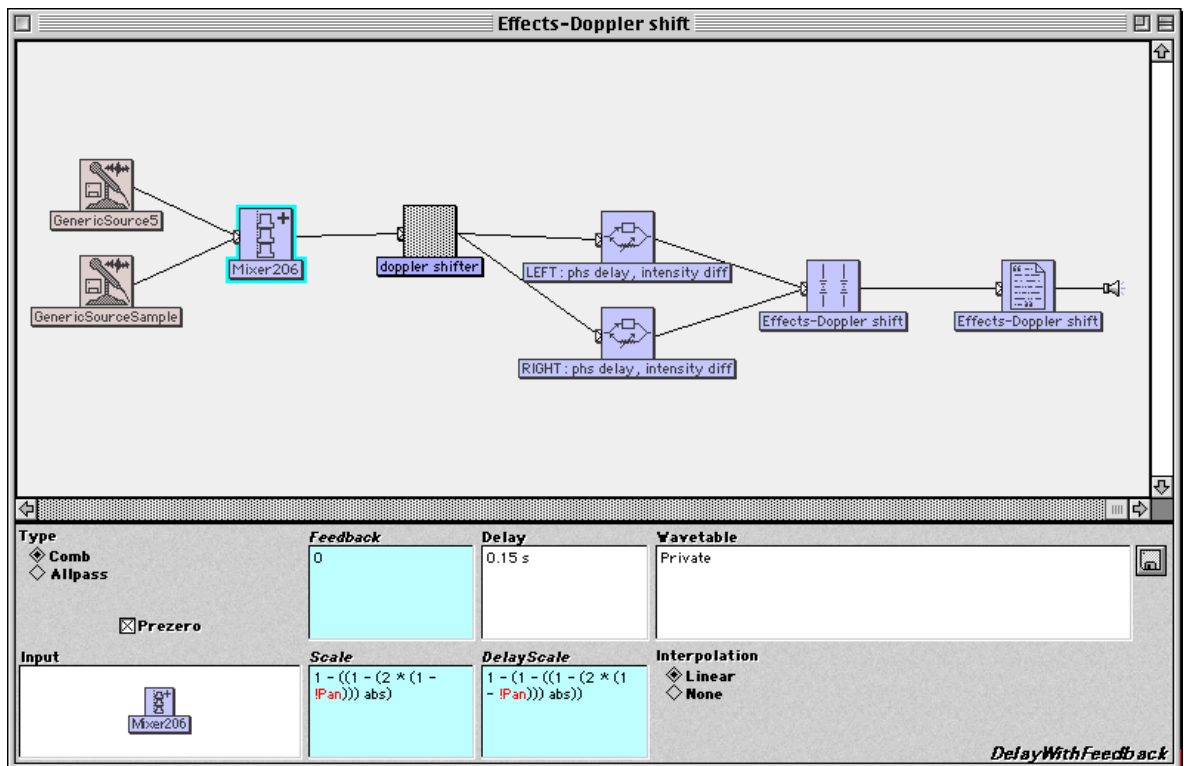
Effects-Doppler shift

GenericSource5
GenericSourceSample
Mixer206
doppler shifter
LEFT: phs delay, intensity diff
RIGHT: phs delay, intensity diff
Effects-Doppler shift
Effects-Doppler shift

Type
Comb
Allpass

Prezero

Feedback
0

Delay
0.15 s

Wavetable
Private

Input
Mixer206

Scale
1 - ((1 - (2 * (1 - !Pan))) abs)

DelayScale
1 - (1 - ((1 - (2 * (1 - !Pan))) abs))

Interpolation
Linear
None

DelayWithFeedback